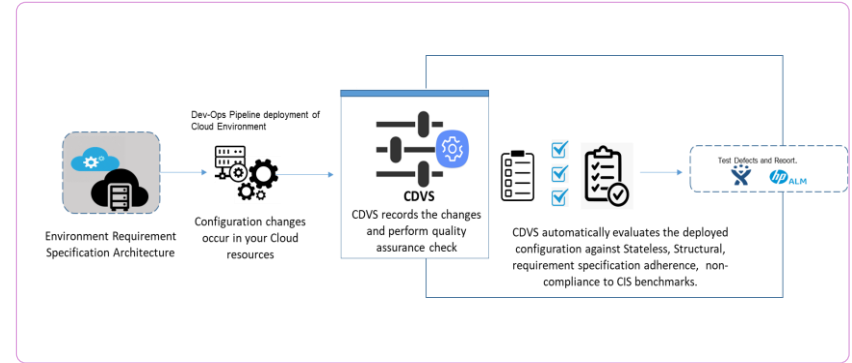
Environment Requirement Specification Architecture

Dev-Ops Pipeline deployment of Cloud Environment

Configuration changes occur in your Cloud resources

CDVS

CDVS records the changes and perform quality assurance check

CDVS automatically evaluates the deployed configuration against Stateless, Structural, requirement specification adherence, non-compliance to CIS benchmarks.

Test Defects and Reort.

hp ALM